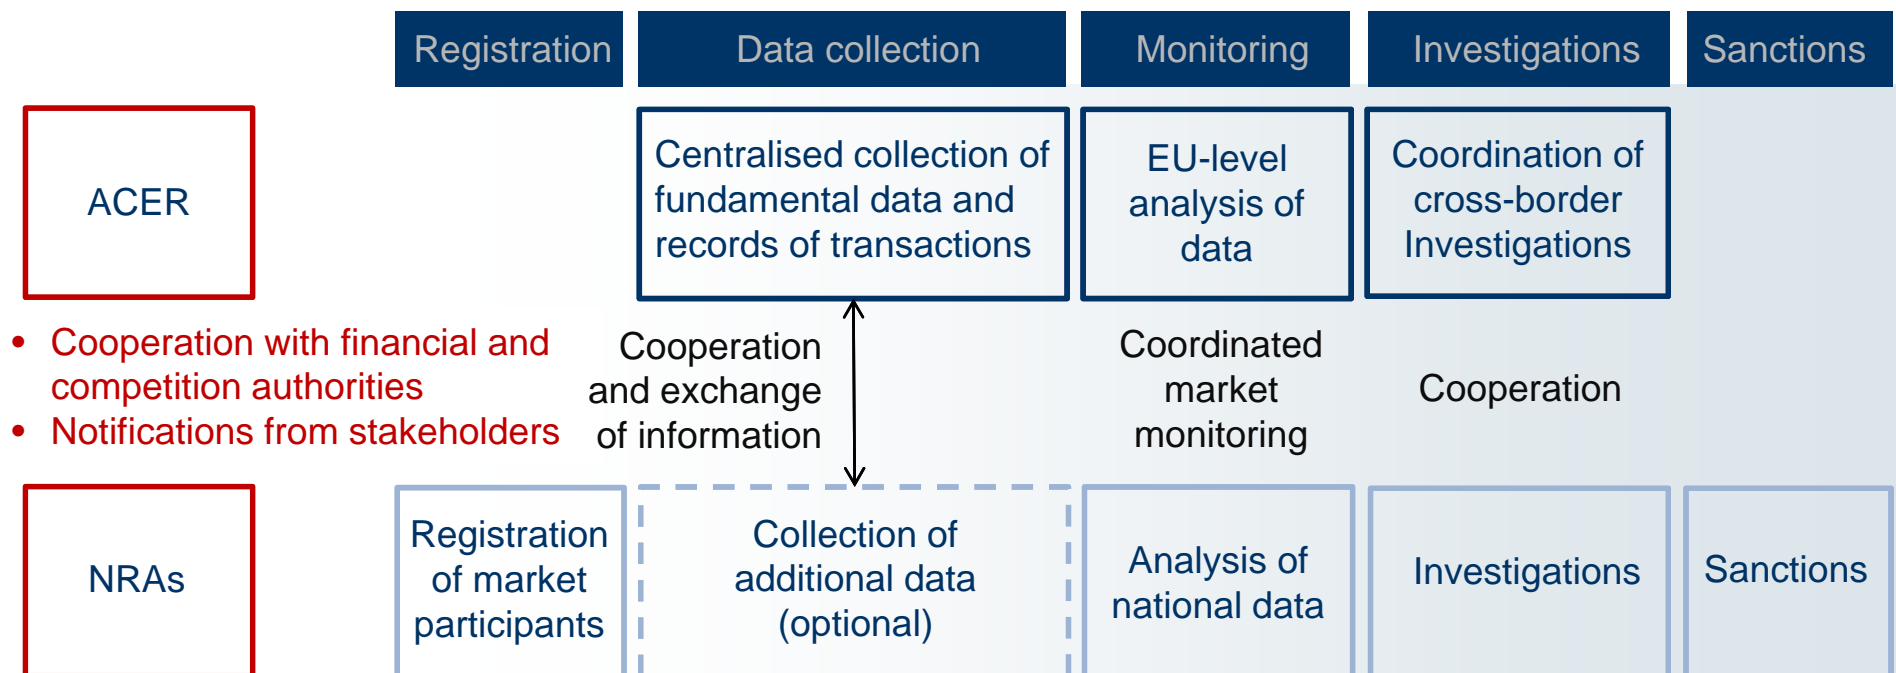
Registration

Data collection

Monitoring

Investigations

Sanctions

ACER

Centralised collection of fundamental data and records of transactions

EU-level analysis of data

Coordination of cross-border Investigations

- Cooperation with financial and competition authorities
- Notifications from stakeholders

Cooperation and exchange of information

Coordinated market monitoring

Cooperation

NRAs

Registration of market participants

Collection of additional data (optional)

Analysis of national data

Investigations

Sanctions